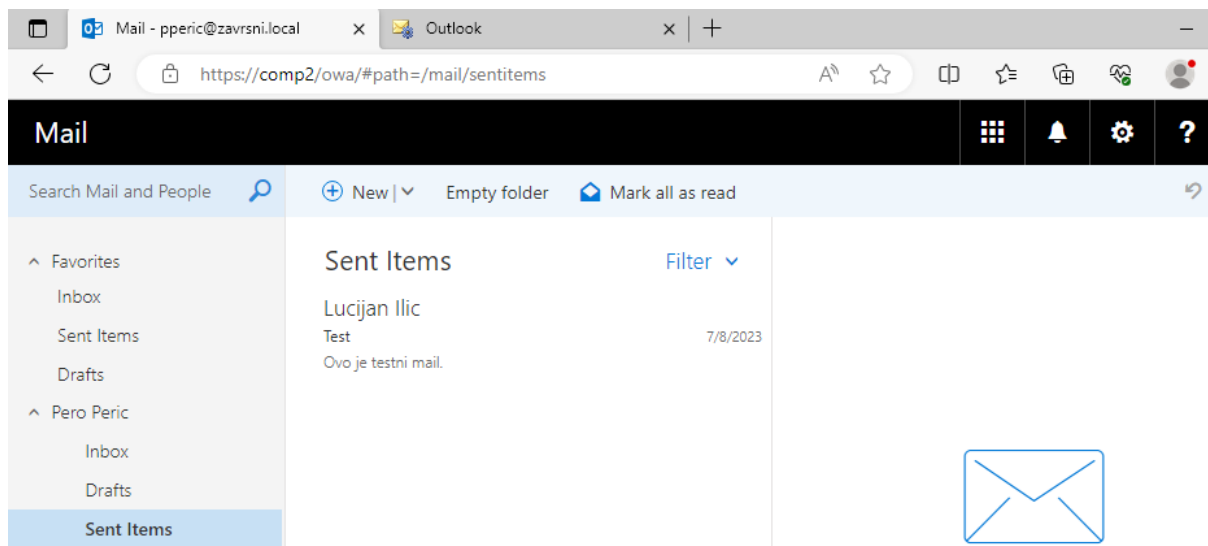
Mail - pperic@zavrsni.local ×
Outlook ×
+
https://comp2/owa/#path=/mail/sentitems

Mail

Search Mail and People
New |
Empty folder
Mark all as read

Favorites
Inbox
Sent Items
Drafts
Pero Peric
Inbox
Drafts
Sent Items

Sent Items
Filter
Lucijan Ilic
Test
7/8/2023
Ovo je testni mail.